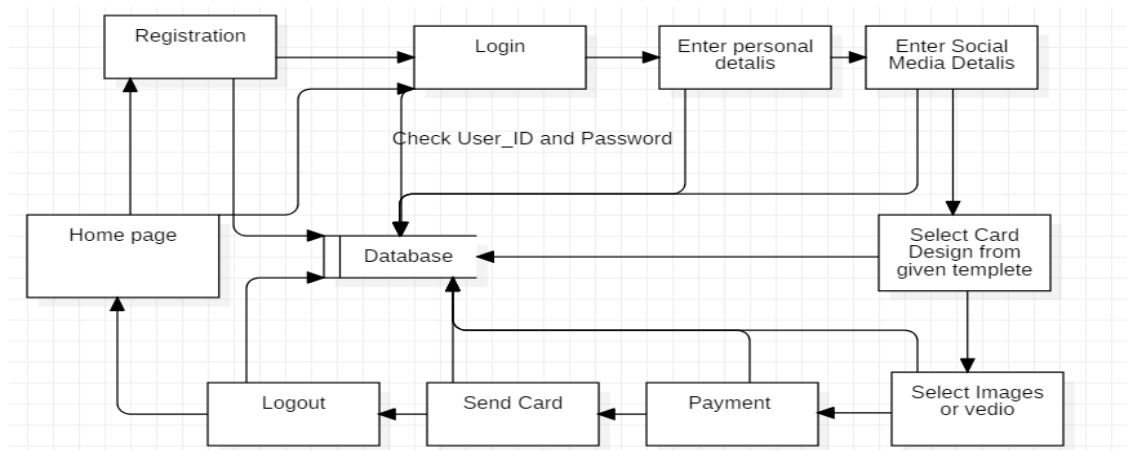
Registration

Login

Enter personal detalis

Enter Social Media Detalis

Check User_ID and Password

Home page

Database

Select Card Design from given templete

Select Images or vedio

Payment

Send Card

Logout